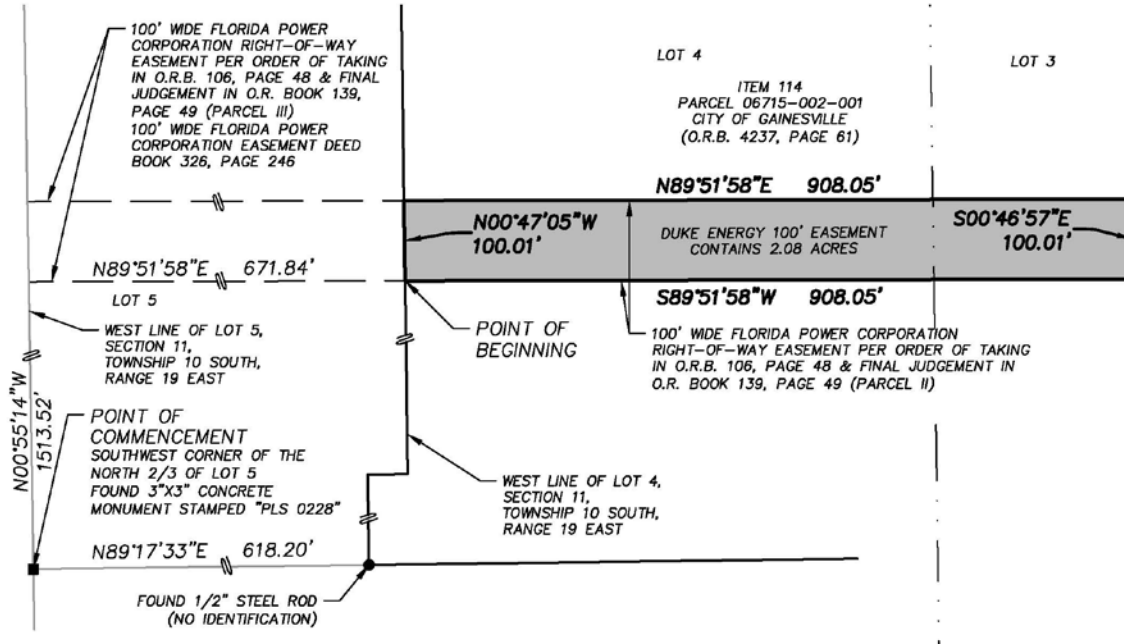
100' WIDE FLORIDA POWER CORPORATION RIGHT-OF-WAY EASEMENT PER ORDER OF TAKING IN O.R.B. 106, PAGE 48 & FINAL JUDGEMENT IN O.R. BOOK 139, PAGE 49 (PARCEL III)
100' WIDE FLORIDA POWER CORPORATION EASEMENT DEED BOOK 326, PAGE 246

LOT 4

ITEM 114
PARCEL 06715-002-001
CITY OF GAINESVILLE
(O.R.B. 4237, PAGE 61)

LOT 3

N89°51'58"E 908.05'

N00°47'05"W
100.01'

DUKE ENERGY 100' EASEMENT
CONTAINS 2.08 ACRES

S00°46'57"E
100.01'

N89°51'58"E 671.84'

LOT 5

S89°51'58"W 908.05'

WEST LINE OF LOT 5, SECTION 11, TOWNSHIP 10 SOUTH, RANGE 19 EAST

POINT OF BEGINNING

100' WIDE FLORIDA POWER CORPORATION RIGHT-OF-WAY EASEMENT PER ORDER OF TAKING IN O.R.B. 106, PAGE 48 & FINAL JUDGEMENT IN O.R. BOOK 139, PAGE 49 (PARCEL II)

N00°55'14"W
1513.52'

POINT OF COMMENCEMENT
SOUTHWEST CORNER OF THE NORTH 2/3 OF LOT 5
FOUND 3"X3" CONCRETE MONUMENT STAMPED "PLS 0228"

WEST LINE OF LOT 4, SECTION 11, TOWNSHIP 10 SOUTH, RANGE 19 EAST

N89°17'33"E 618.20'

FOUND 1/2" STEEL ROD
(NO IDENTIFICATION)